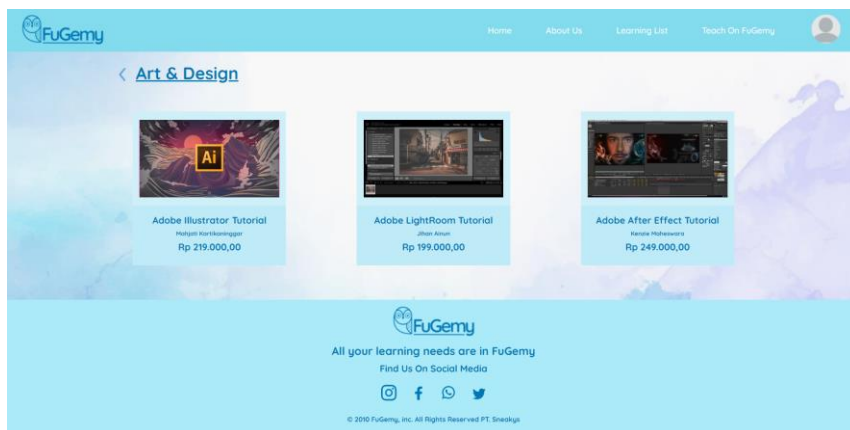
FuGemy

Home About Us Learning List Teach On FuGemy

< Art & Design

Ai

Adobe Illustrator Tutorial
Mahjah Kartikaningga
Rp 219.000,00

Adobe LightRoom Tutorial
Jihan Amun
Rp 199.000,00

Adobe After Effect Tutorial
Kenzie Maheswara
Rp 249.000,00

FuGemy

All your learning needs are in FuGemy
Find Us On Social Media

© 2010 FuGemy, inc. All Rights Reserved PT. Sneakys